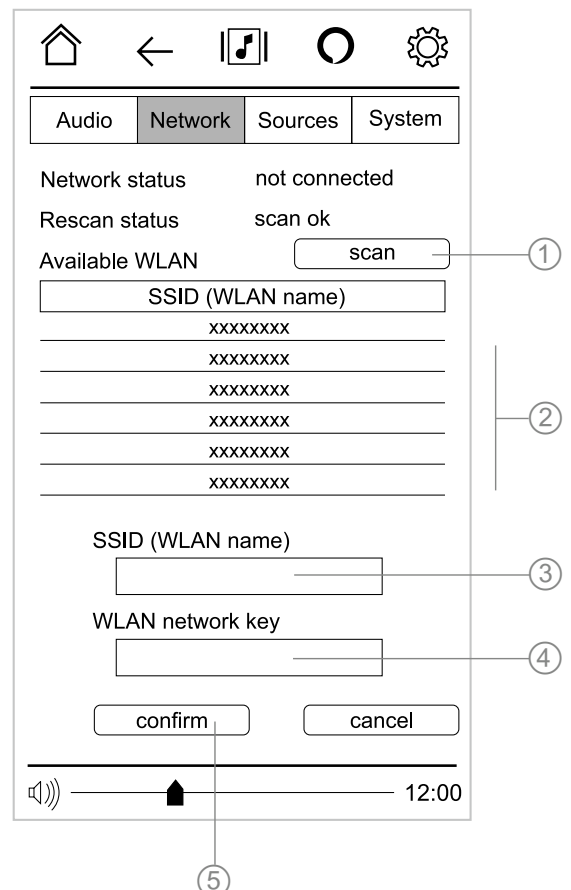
Audio | Network | Sources | System

Network status not connected

Rescan status scan ok

Available WLAN scan

①

| SSID (WLAN name) |
|---|
| xxxxxxxx |
| xxxxxxxx |
| xxxxxxxx |
| xxxxxxxx |
| xxxxxxxx |
| xxxxxxxx |

②

SSID (WLAN name)

③

WLAN network key

④

confirm cancel

12:00

⑤